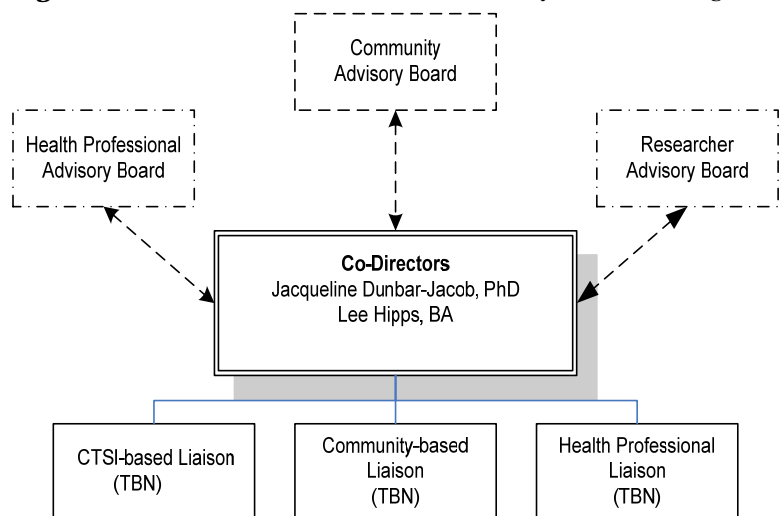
Community Advisory Board

Health Professional Advisory Board

Researcher Advisory Board

**Co-Directors**
Jacqueline Dunbar-Jacob, PhD
Lee Hipps, BA

CTSI-based Liaison (TBN)

Community-based Liaison (TBN)

Health Professional Liaison (TBN)